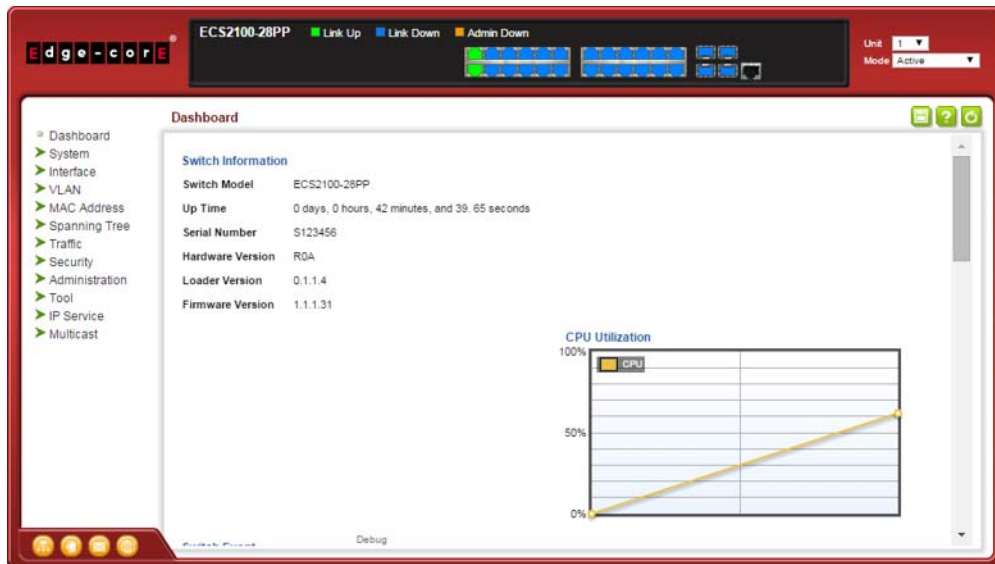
Edge-core

ECS2100-28PP Link Up Link Down Admin Down

Unit 1
Mode Active

Dashboard
System
Interface
VLAN
MAC Address
Spanning Tree
Traffic
Security
Administration
Tool
IP Service
Multicast

Dashboard

Switch Information

| | |
|---|---|
| Switch Model | ECS2100-28PP |
| Up Time | 0 days, 0 hours, 42 minutes, and 39. 65 seconds |
| Serial Number | S123456 |
| Hardware Version | R0A |
| Loader Version | 0.1.1.4 |
| Firmware Version | 1.1.1.31 |

CPU Utilization
100%
CPU
50%
0%

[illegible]

Debug